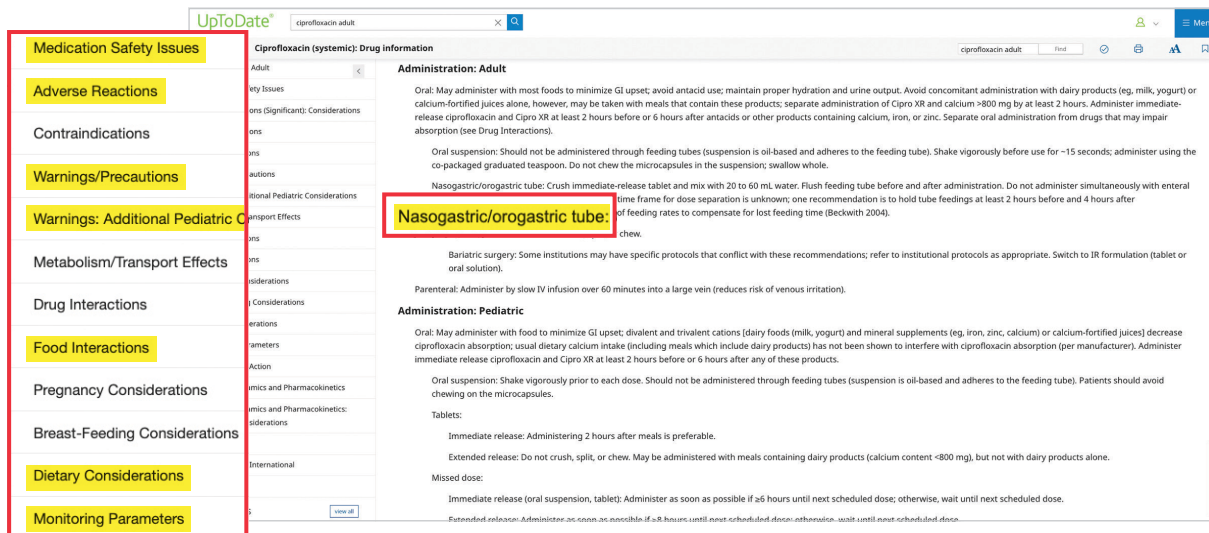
UpToDate®

ciprofloxacin adult

Men

Ciprofloxacin (systemic): Drug information

ciprofloxacin adult Find

Medication Safety Issues

Adverse Reactions

Contraindications

Warnings/Precautions

Warnings: Additional Pediatric C

Metabolism/Transport Effects

Drug Interactions

Food Interactions

Pregnancy Considerations

Breast-Feeding Considerations

Dietary Considerations

Monitoring Parameters

Adult
ety Issues
ons (Significant): Considerations
ons
ons
autions
itional Pediatric Considerations
ansport Effects
ons
ons
siderations
g Considerations
erations
ameters
Action
amics and Pharmacokinetics
amics and Pharmacokinetics: siderations
International
s
view all

Administration: Adult

Oral: May administer with most foods to minimize GI upset; avoid antacid use; maintain proper hydration and urine output. Avoid concomitant administration with dairy products (eg, milk, yogurt) or calcium-fortified juices alone, however, may be taken with meals that contain these products; separate administration of Cipro XR and calcium >800 mg by at least 2 hours. Administer immediate-release ciprofloxacin and Cipro XR at least 2 hours before or 6 hours after antacids or other products containing calcium, iron, or zinc. Separate oral administration from drugs that may impair absorption (see Drug Interactions).

Oral suspension: Should not be administered through feeding tubes (suspension is oil-based and adheres to the feeding tube). Shake vigorously before use for ~15 seconds; administer using the co-packaged graduated teaspoon. Do not chew the microcapsules in the suspension; swallow whole.

Nasogastric/orogastric tube: Crush immediate-release tablet and mix with 20 to 60 mL water. Flush feeding tube before and after administration. Do not administer simultaneously with enteral

Nasogastric/orogastric tube:

time frame for dose separation is unknown; one recommendation is to hold tube feedings at least 2 hours before and 4 hours after of feeding rates to compensate for lost feeding time (Beckwith 2004).

chew.

Bariatric surgery: Some institutions may have specific protocols that conflict with these recommendations; refer to institutional protocols as appropriate. Switch to IR formulation (tablet or oral solution).

Parenteral: Administer by slow IV infusion over 60 minutes into a large vein (reduces risk of venous irritation).

Administration: Pediatric

Oral: May administer with food to minimize GI upset; divalent and trivalent cations [dairy foods (milk, yogurt) and mineral supplements (eg, iron, zinc, calcium) or calcium-fortified juices] decrease ciprofloxacin absorption; usual dietary calcium intake (including meals which include dairy products) has not been shown to interfere with ciprofloxacin absorption (per manufacturer). Administer immediate release ciprofloxacin and Cipro XR at least 2 hours before or 6 hours after any of these products.

Oral suspension: Shake vigorously prior to each dose. Should not be administered through feeding tubes (suspension is oil-based and adheres to the feeding tube). Patients should avoid chewing on the microcapsules.

Tablets:

Immediate release: Administering 2 hours after meals is preferable.

Extended release: Do not crush, split, or chew. May be administered with meals containing dairy products (calcium content <800 mg), but not with dairy products alone.

Missed dose:

Immediate release (oral suspension, tablet): Administer as soon as possible if ≥6 hours until next scheduled dose; otherwise, wait until next scheduled dose.

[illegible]